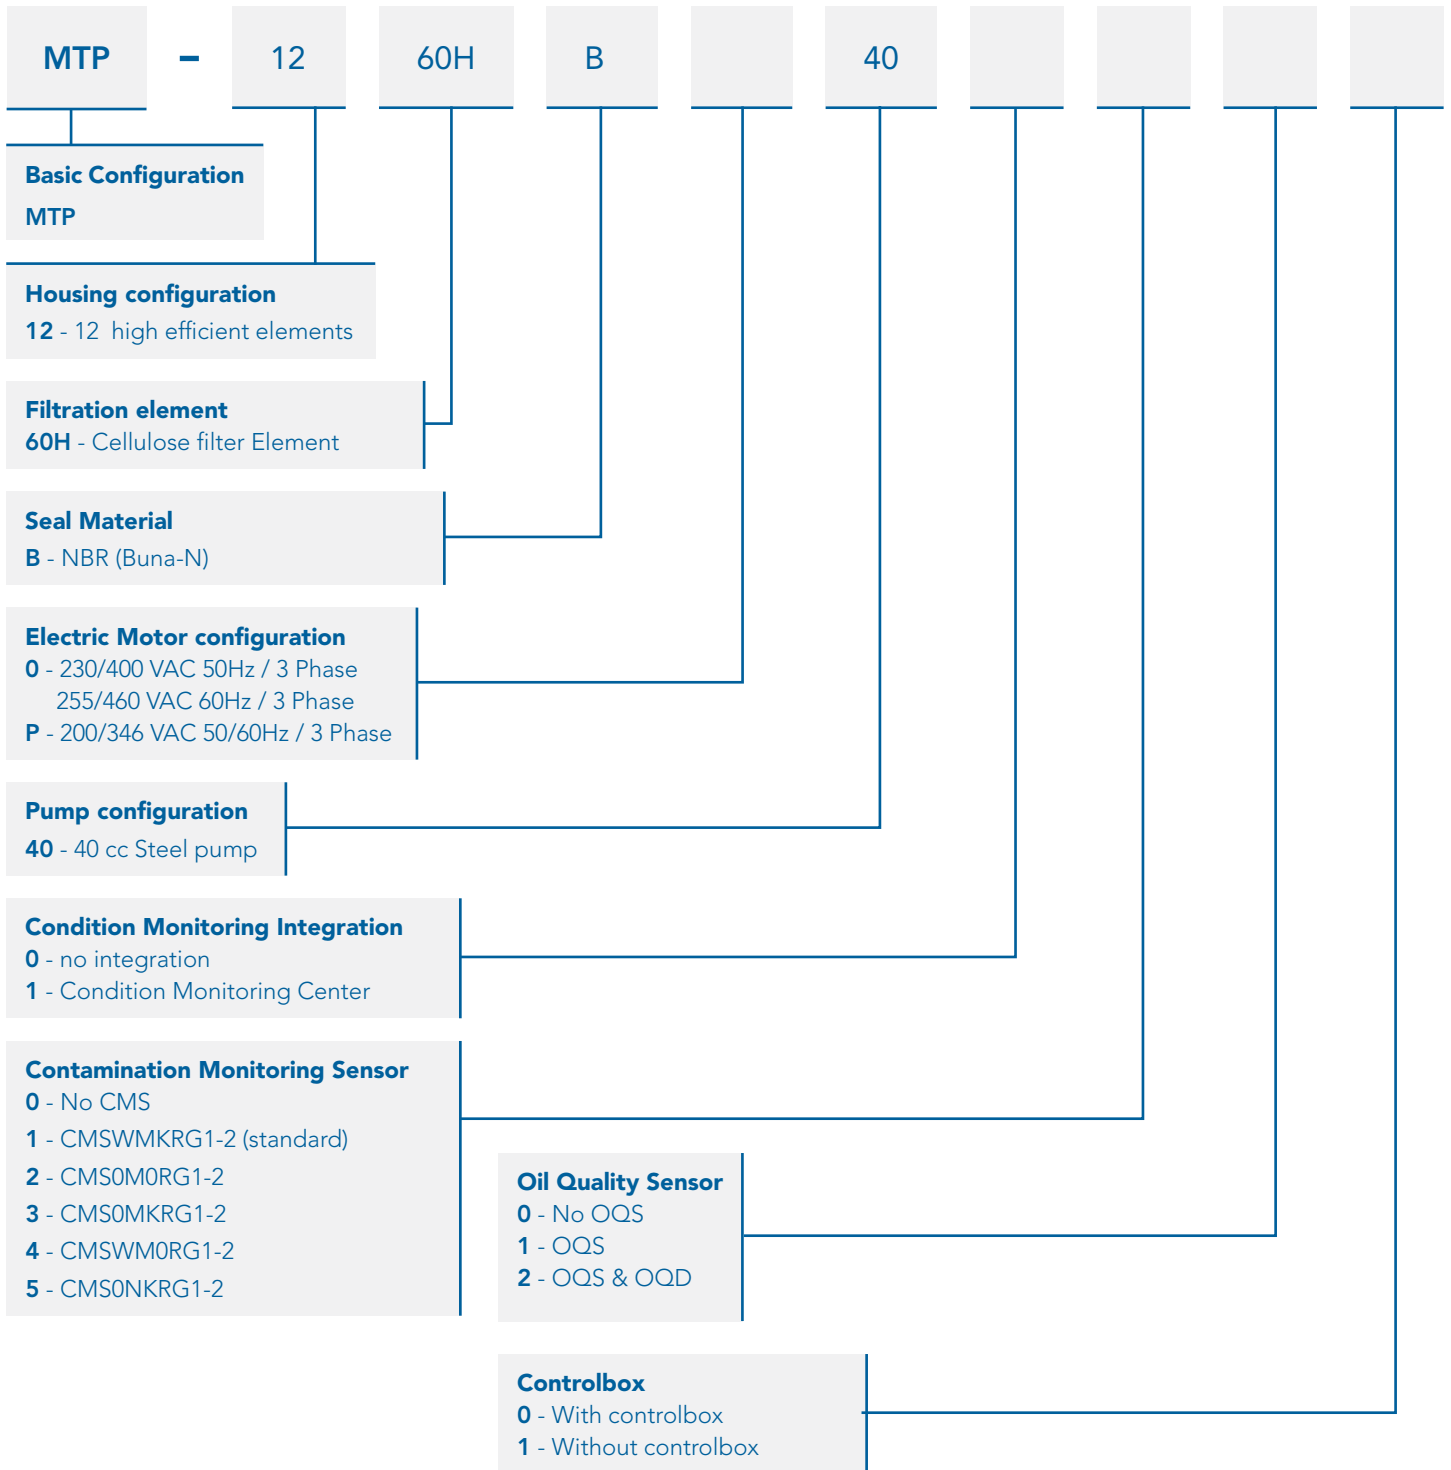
MTP – 12 60H B 40

Basic Configuration
MTP

Housing configuration
12 - 12 high efficient elements

Filtration element
60H - Cellulose filter Element

Seal Material
B - NBR (Buna-N)

Electric Motor configuration
0 - 230/400 VAC 50Hz / 3 Phase
255/460 VAC 60Hz / 3 Phase
P - 200/346 VAC 50/60Hz / 3 Phase

Pump configuration
40 - 40 cc Steel pump

Condition Monitoring Integration
0 - no integration
1 - Condition Monitoring Center

Contamination Monitoring Sensor
0 - No CMS
1 - CMSWMKRG1-2 (standard)
2 - CMS0M0RG1-2
3 - CMS0MKRG1-2
4 - CMSWM0RG1-2
5 - CMS0NKRG1-2

Oil Quality Sensor
0 - No OQS
1 - OQS
2 - OQS & OQD

Controlbox
0 - With controlbox
1 - Without controlbox